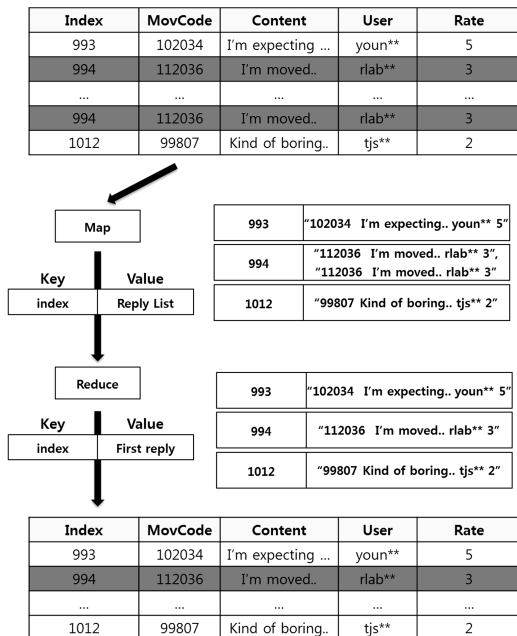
| Index | MovCode | Content | User | Rate |
|---|---|---|---|---|
| 993 | 102034 | I'm expecting ... | youn** | 5 |
| 994 | 112036 | I'm moved.. | rlab** | 3 |
| ... | ... | ... | ... | ... |
| 994 | 112036 | I'm moved.. | rlab** | 3 |
| 1012 | 99807 | Kind of boring.. | tjs** | 2 |

Map

| Key | Value |
|---|---|
| index | Reply List |

| | |
|---|---|
| 993 | "102034 I'm expecting.. youn** 5" |
| 994 | "112036 I'm moved.. rlab** 3", "112036 I'm moved.. rlab** 3" |
| 1012 | "99807 Kind of boring.. tjs** 2" |

Reduce

| Key | Value |
|---|---|
| index | First reply |

| | |
|---|---|
| 993 | "102034 I'm expecting.. youn** 5" |
| 994 | "112036 I'm moved.. rlab** 3" |
| 1012 | "99807 Kind of boring.. tjs** 2" |

| Index | MovCode | Content | User | Rate |
|---|---|---|---|---|
| 993 | 102034 | I'm expecting ... | youn** | 5 |
| 994 | 112036 | I'm moved.. | rlab** | 3 |
| ... | ... | ... | ... | ... |
| 1012 | 99807 | Kind of boring.. | tjs** | 2 |